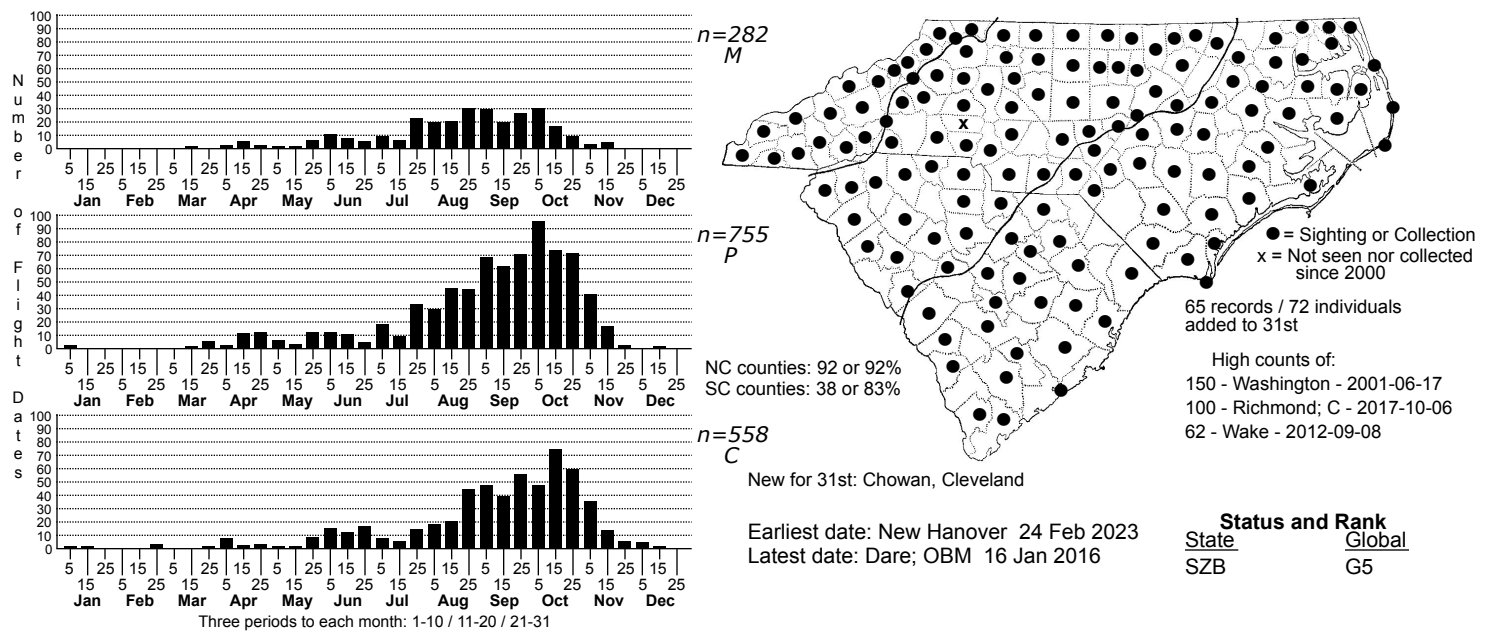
Number of Flight Dates

100
90
80
70
60
50
40
30
20
10
0

n=282
M

5 15 25 5 15 25 5 15 25 5 15 25 5 15 25 5 15 25 5 15 25 5 15 25 5 15 25 5 15 25 5 15 25 5 15 25
Jan Feb Mar Apr May Jun Jul Aug Sep Oct Nov Dec

100
90
80
70
60
50
40
30
20
10
0

n=755
P

5 15 25 5 15 25 5 15 25 5 15 25 5 15 25 5 15 25 5 15 25 5 15 25 5 15 25 5 15 25 5 15 25 5 15 25
Jan Feb Mar Apr May Jun Jul Aug Sep Oct Nov Dec

100
90
80
70
60
50
40
30
20
10
0

n=558
C

5 15 25 5 15 25 5 15 25 5 15 25 5 15 25 5 15 25 5 15 25 5 15 25 5 15 25 5 15 25 5 15 25 5 15 25
Jan Feb Mar Apr May Jun Jul Aug Sep Oct Nov Dec

Three periods to each month: 1-10 / 11-20 / 21-31

x

● = Sighting or Collection
x = Not seen nor collected since 2000

65 records / 72 individuals added to 31st

NC counties: 92 or 92%
SC counties: 38 or 83%

High counts of:
150 - Washington - 2001-06-17
100 - Richmond; C - 2017-10-06
62 - Wake - 2012-09-08

New for 31st: Chowan, Cleveland

Earliest date: New Hanover 24 Feb 2023
Latest date: Dare; OBM 16 Jan 2016

Status and Rank
| State | Global |
|---|---|
| SZB | G5 |